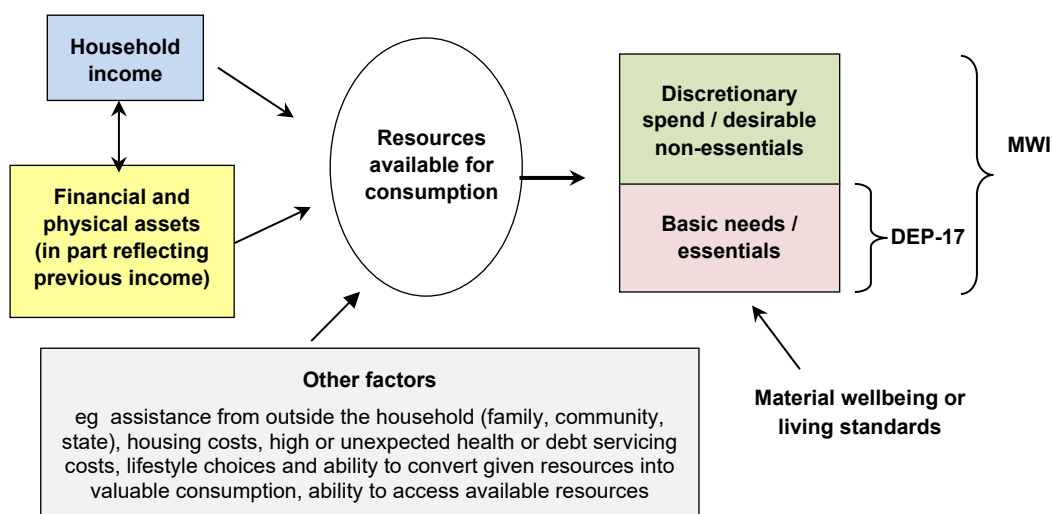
Household income

Financial and physical assets (in part reflecting previous income)

Resources available for consumption

Discretionary spend / desirable non-essentials

Basic needs / essentials

MWI

DEP-17

Other factors

eg assistance from outside the household (family, community, state), housing costs, high or unexpected health or debt servicing costs, lifestyle choices and ability to convert given resources into valuable consumption, ability to access available resources

Material wellbeing or living standards